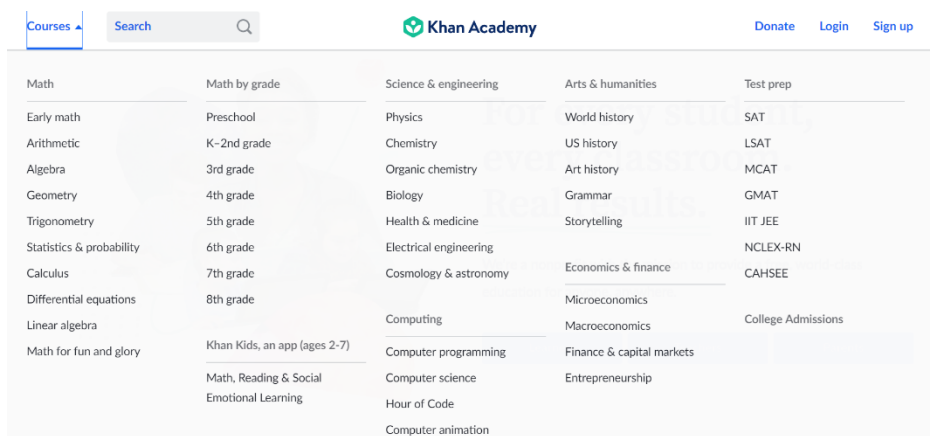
Courses Search Khan Academy Donate Login Sign up

Math
Early math
Arithmetic
Algebra
Geometry
Trigonometry
Statistics & probability
Calculus
Differential equations
Linear algebra
Math for fun and glory

Math by grade
Preschool
K–2nd grade
3rd grade
4th grade
5th grade
6th grade
7th grade
8th grade

Khan Kids, an app (ages 2-7)
Math, Reading & Social Emotional Learning

Science & engineering
Physics
Chemistry
Organic chemistry
Biology
Health & medicine
Electrical engineering
Cosmology & astronomy

Computing
Computer programming
Computer science
Hour of Code
Computer animation

Arts & humanities
World history
US history
Art history
Grammar
Storytelling

Economics & finance
Microeconomics
Macroeconomics
Finance & capital markets
Entrepreneurship

Test prep
SAT
LSAT
MCAT
GMAT
IIT JEE
NCLEX-RN
CAHSEE

College Admissions